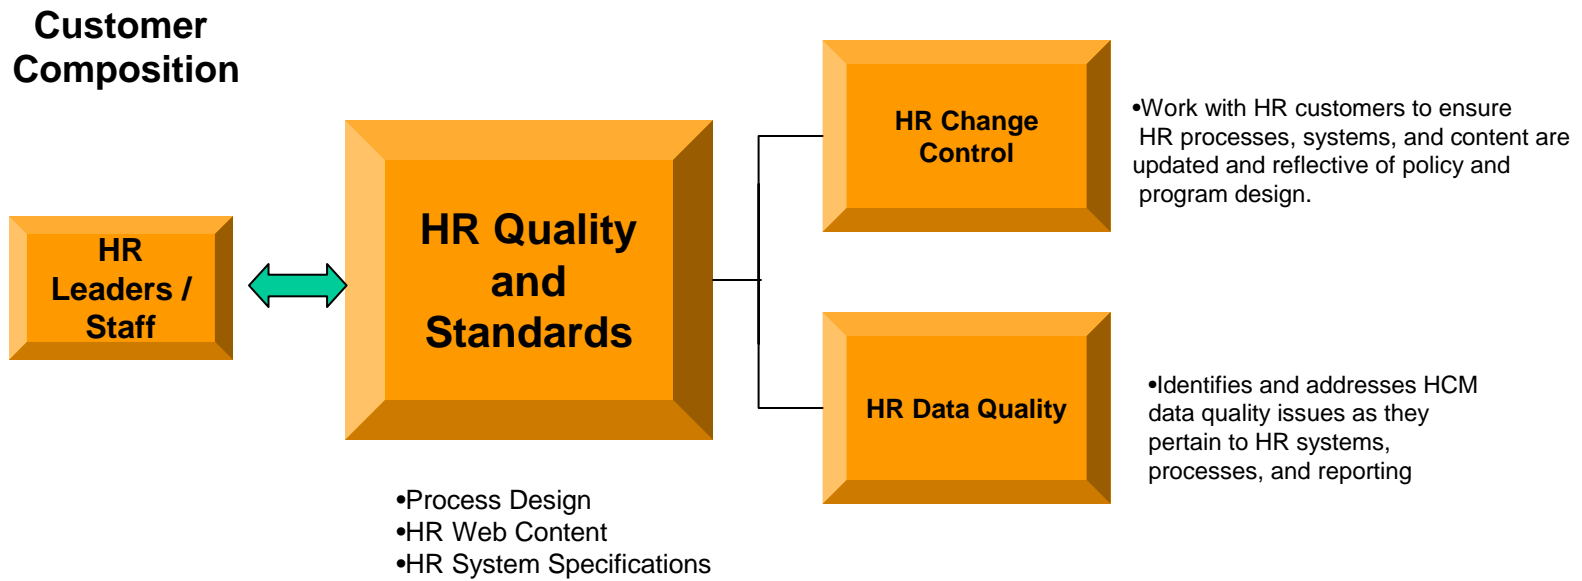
Customer Composition

HR Leaders / Staff

HR Quality and Standards

•Process Design
•HR Web Content
•HR System Specifications

HR Change Control

•Work with HR customers to ensure HR processes, systems, and content are updated and reflective of policy and program design.

HR Data Quality

•Identifies and addresses HCM data quality issues as they pertain to HR systems, processes, and reporting